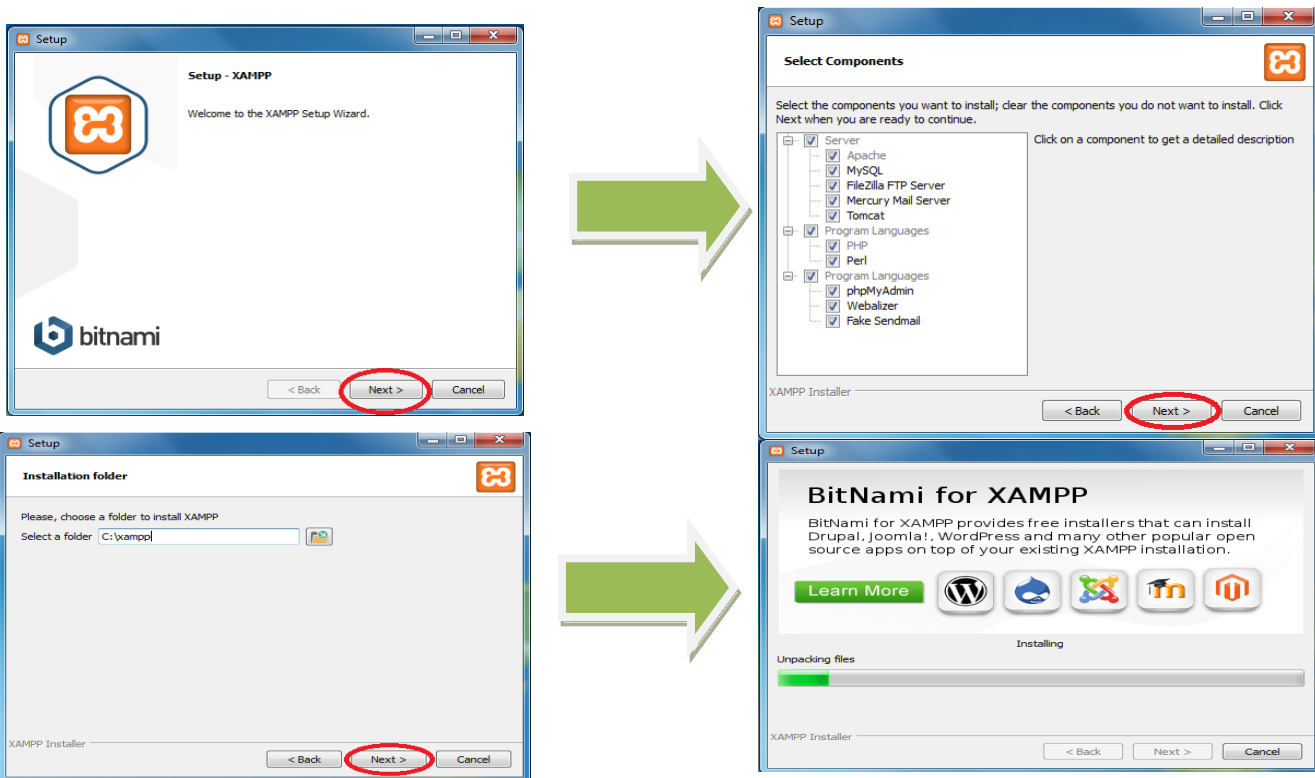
Setup

Setup - XAMPP

Welcome to the XAMPP Setup Wizard.

bitnami

< Back Next > Cancel

Setup

Select Components

Select the components you want to install; clear the components you do not want to install. Click Next when you are ready to continue.

Server
Apache
MySQL
FileZilla FTP Server
Mercury Mail Server
Tomcat
Program Languages
PHP
Perl
Program Languages
phpMyAdmin
Webalizer
Fake Sendmail

Click on a component to get a detailed description

XAMPP Installer

< Back Next > Cancel

Setup

Installation folder

Please, choose a folder to install XAMPP

Select a folder C:\xampp

XAMPP Installer

< Back Next > Cancel

Setup

BitNami for XAMPP

BitNami for XAMPP provides free installers that can install Drupal, Joomla!, WordPress and many other popular open source apps on top of your existing XAMPP installation.

Learn More

Installing

Unpacking files

XAMPP Installer

< Back Next > Cancel